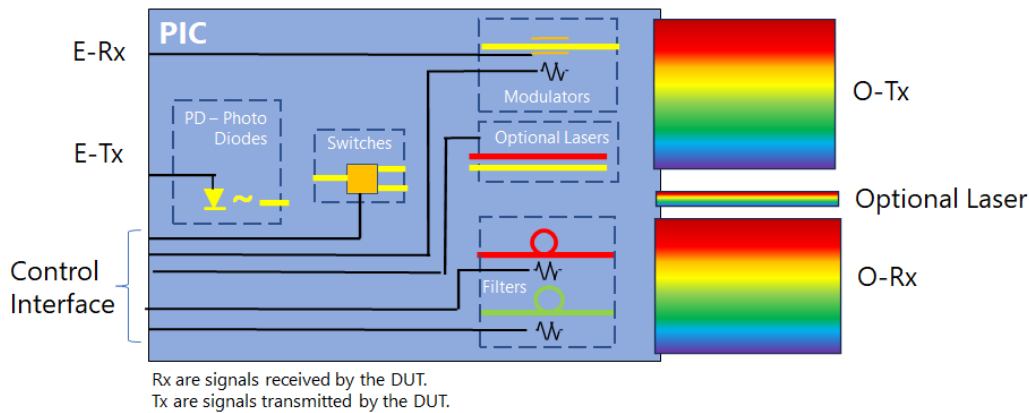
PIC

E-Rx

E-Tx

Control Interface

PD – Photo Diodes

Switches

Modulators

Optional Lasers

Filters

O-Tx

Optional Laser

O-Rx

Rx are signals received by the DUT.
Tx are signals transmitted by the DUT.